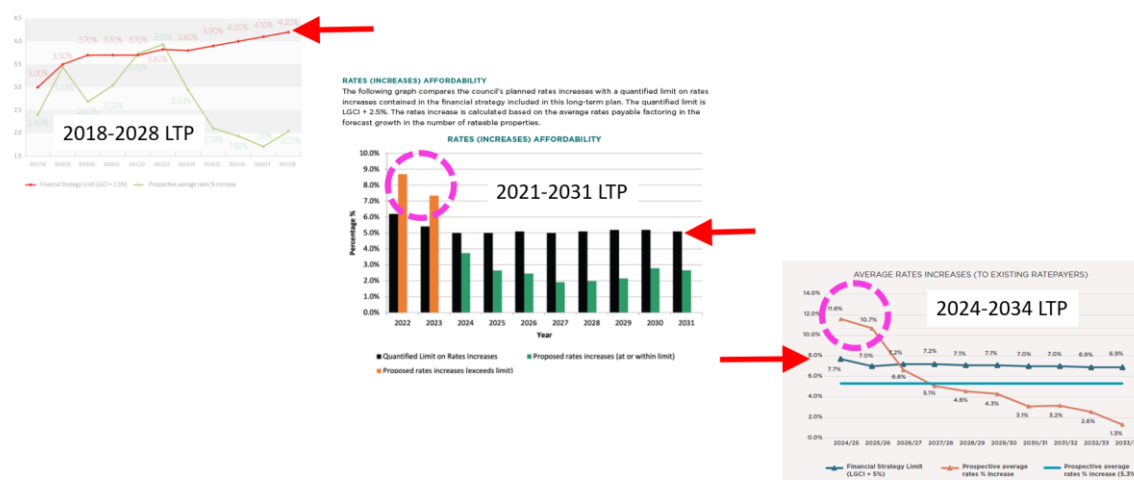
4.5
4.0
3.5
3.0
2.5
2.0
1.5

3.00%
3.50%
3.70%
3.70%
3.70%
3.70%
3.80%
3.80%
3.90%
4.00%
4.10%
4.20%

2.42%
3.33%
2.65%
3.02%
3.83%
3.87%
2.93%
2.10%
1.96%
1.71%
2.03%

2018-2028 LTP

Financial Strategy Limit (LGCI + 2.5%)
Prospective average rates % increase

RATES (INCREASES) AFFORDABILITY

The following graph compares the council's planned rates increases with a quantified limit on rates increases contained in the financial strategy included in this long-term plan. The quantified limit is LGCI + 2.5%. The rates increase is calculated based on the average rates payable factoring in the forecast growth in the number of rateable properties.

RATES (INCREASES) AFFORDABILITY

2021-2031 LTP

10.0%
9.0%
8.0%
7.0%
6.0%
5.0%
4.0%
3.0%
2.0%
1.0%
0.0%

Percentage %

2022 2023 2024 2025 2026 2027 2028 2029 2030 2031

Year

Quantified Limit on Rates Increases
Proposed rates increases (at or within limit)
Proposed rates increases (exceeds limit)

AVERAGE RATES INCREASES (TO EXISTING RATEPAYERS)

2024-2034 LTP

14.0%
12.0%
10.0%
8.0%
6.0%
4.0%
2.0%
0.0%

11.6%
10.7%
7.7%
7.0%
7.2%
6.6%
7.2%
5.1%
7.1%
4.6%
7.1%
4.3%
7.0%
3.1%
7.0%
3.2%
6.9%
2.6%
6.9%
1.3%

2024/25 2025/26 2026/27 2027/28 2028/29 2029/30 2030/31 2031/32 2032/33 2033/

Financial Strategy Limit (LGCI + 5%)
Prospective average rates % increase
Prospective average rates % increase (5.3